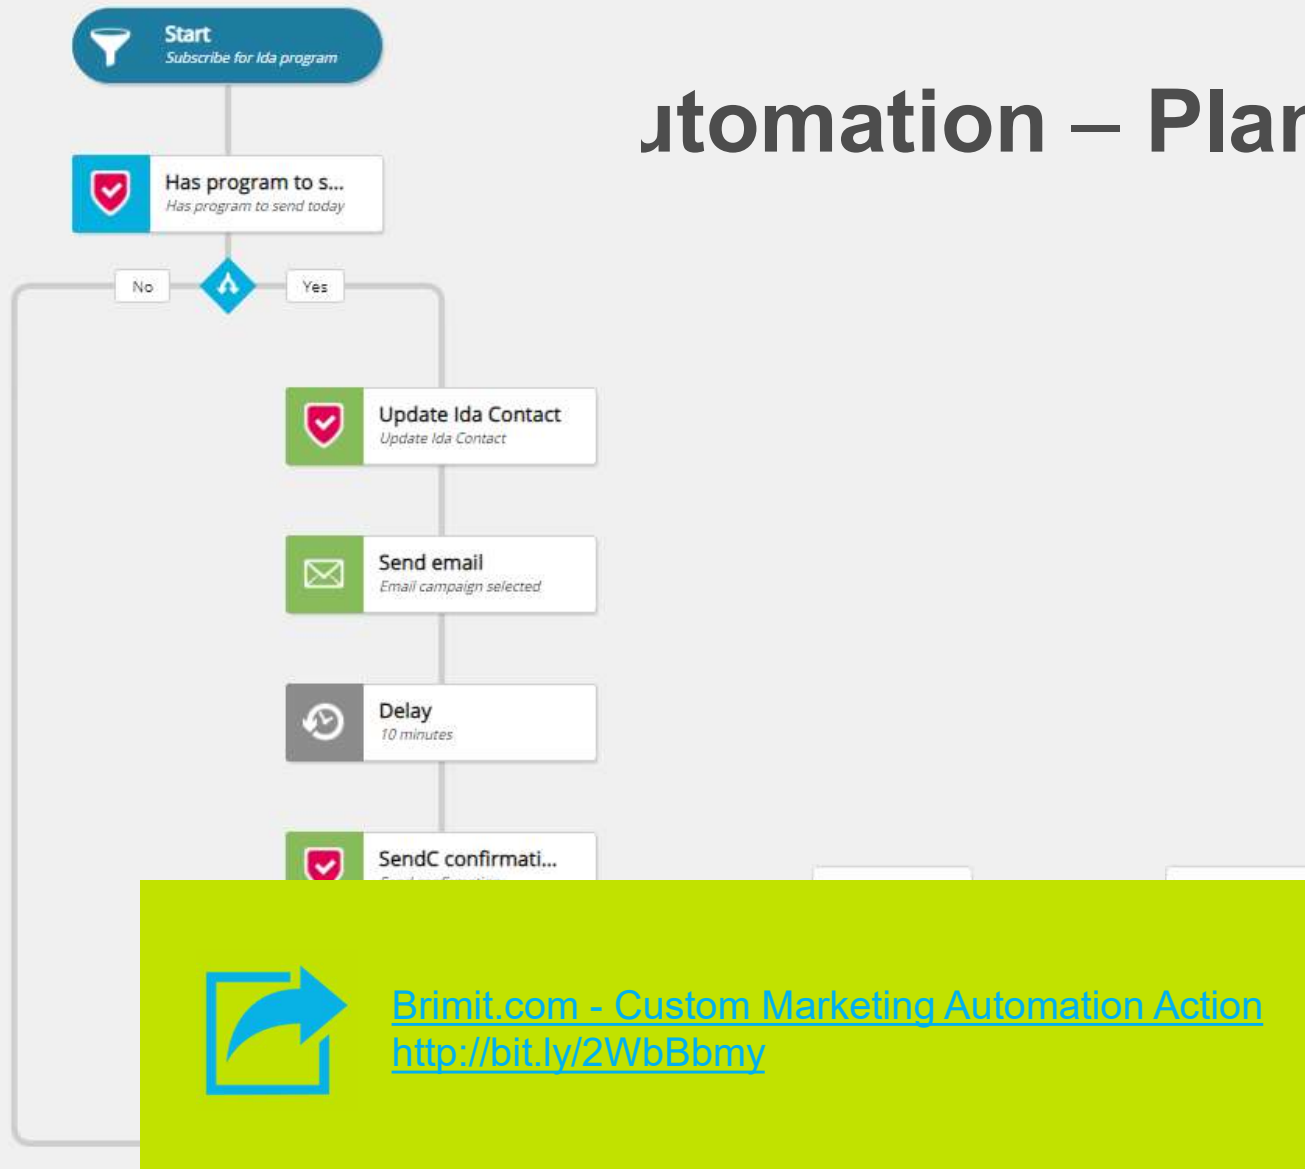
Start
Subscribe for Ida program

ıtomation – Plar

Has program to s...
Has program to send today

No

Yes

Update Ida Contact
Update Ida Contact

Send email
Email campaign selected

Delay
10 minutes

SendC confirmati...
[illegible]

Brimit.com - Custom Marketing Automation Action
http://bit.ly/2WbBbmy